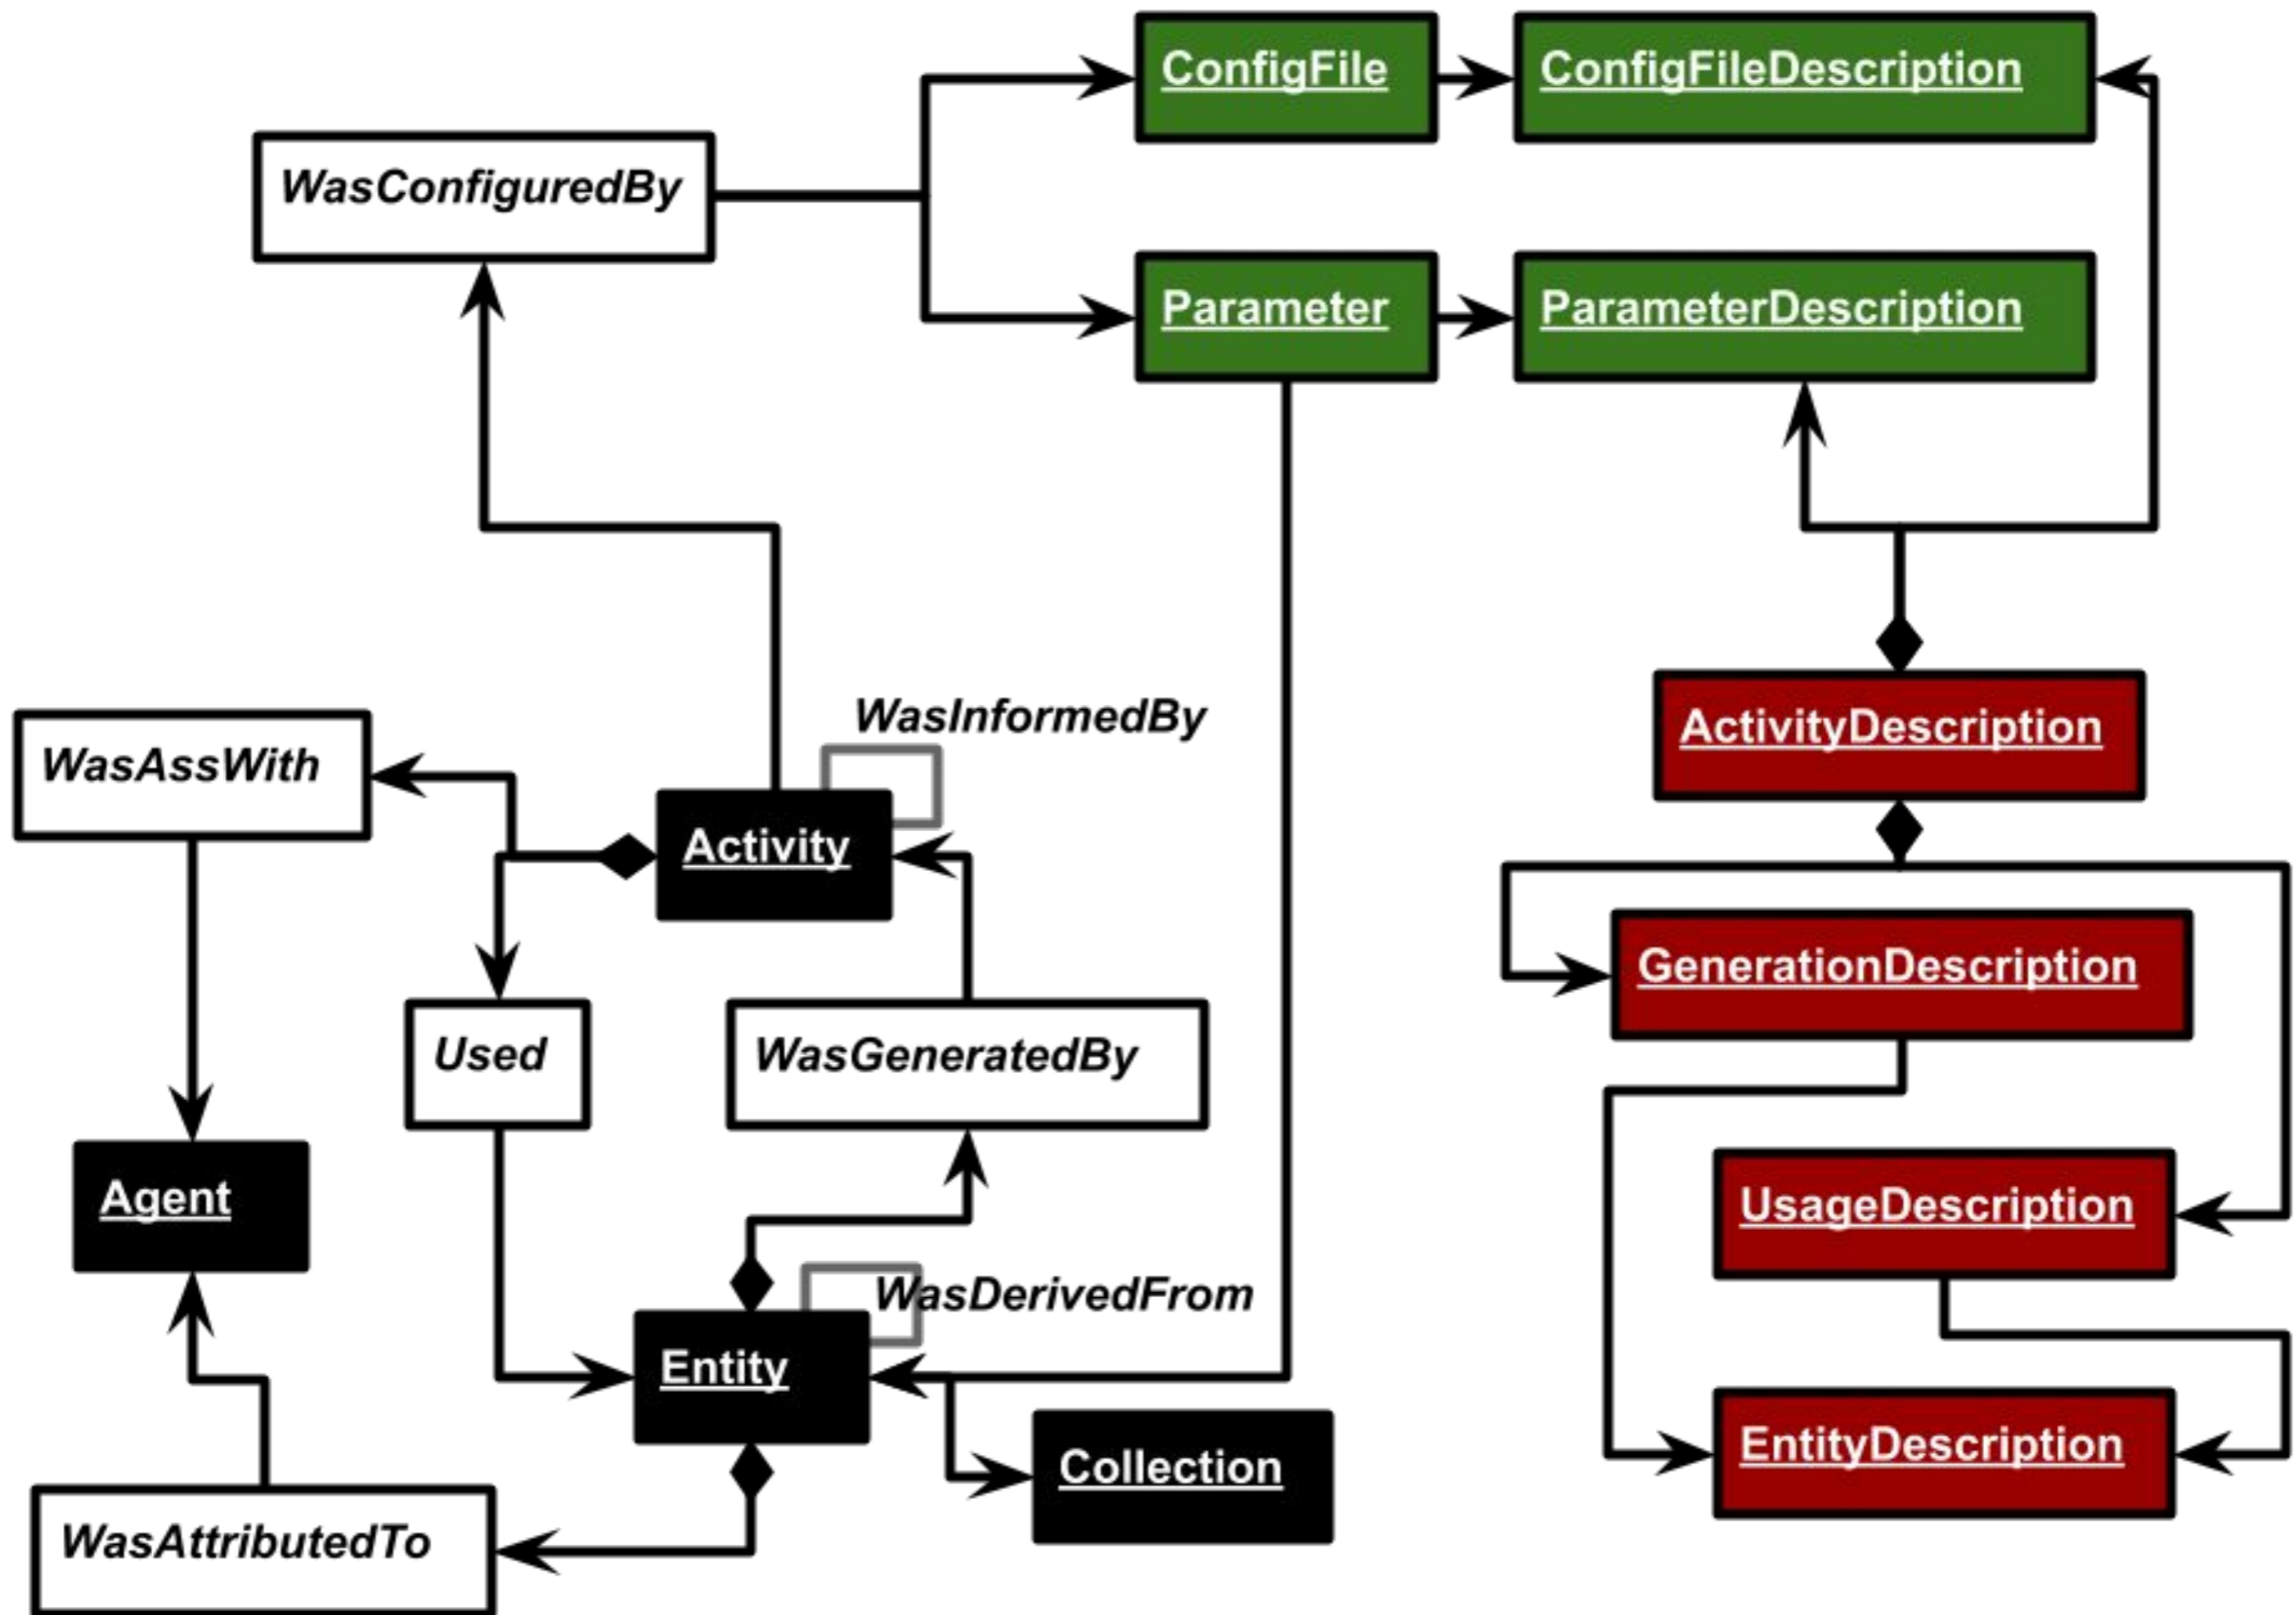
ConfigFile

ConfigFileDescription

WasConfiguredBy

Parameter

ParameterDescription

WasInformedBy

ActivityDescription

WasAssWith

Activity

GenerationDescription

Used

WasGeneratedBy

Agent

UsageDescription

WasDerivedFrom

Entity

EntityDescription

Collection

WasAttributedTo